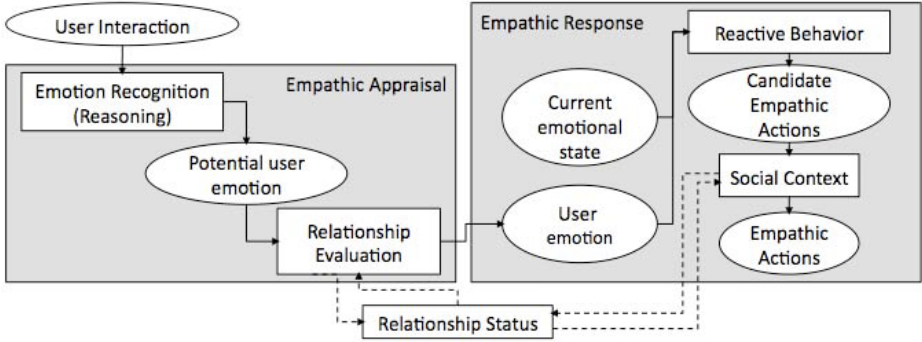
User Interaction

Empathic Appraisal

Emotion Recognition (Reasoning)

Potential user emotion

Relationship Evaluation

Empathic Response

Current emotional state

User emotion

Reactive Behavior

Candidate Empathic Actions

Social Context

Empathic Actions

Relationship Status